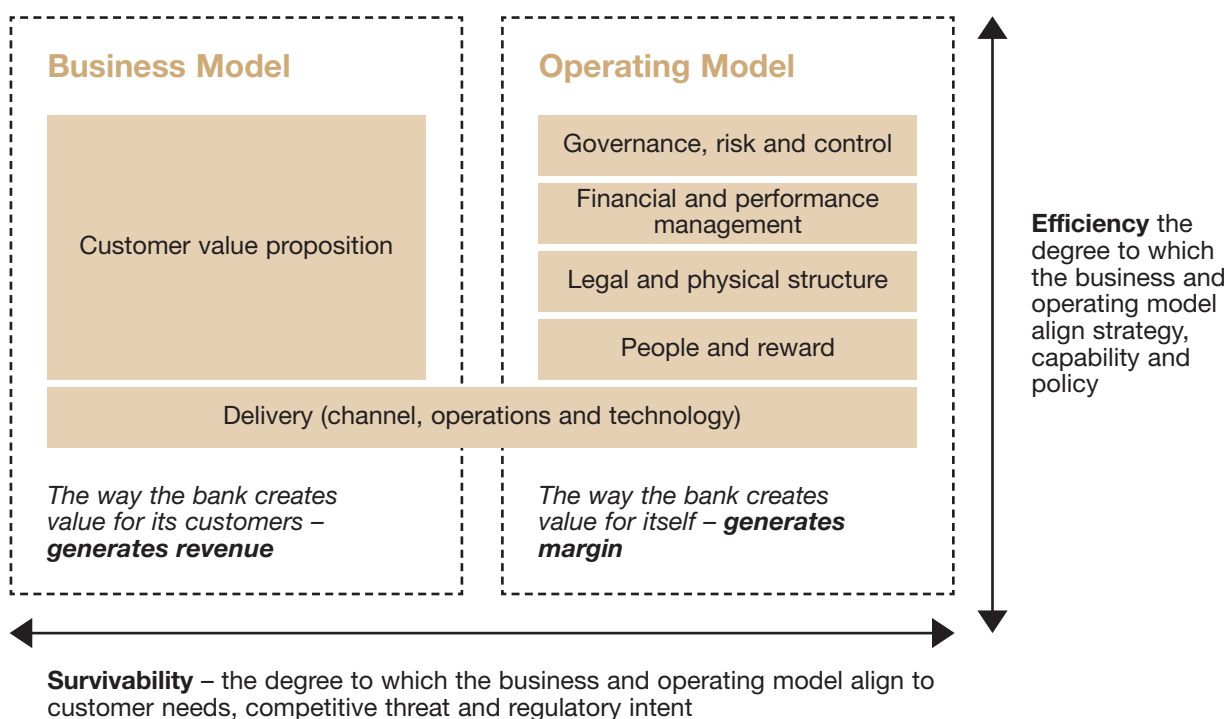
Business Model

Customer value proposition

Operating Model

Governance, risk and control

Financial and performance management

Legal and physical structure

People and reward

Delivery (channel, operations and technology)

*The way the bank creates value for its customers – **generates revenue***

*The way the bank creates value for itself – **generates margin***

**Efficiency** the degree to which the business and operating model align strategy, capability and policy

**Survivability** – the degree to which the business and operating model align to customer needs, competitive threat and regulatory intent